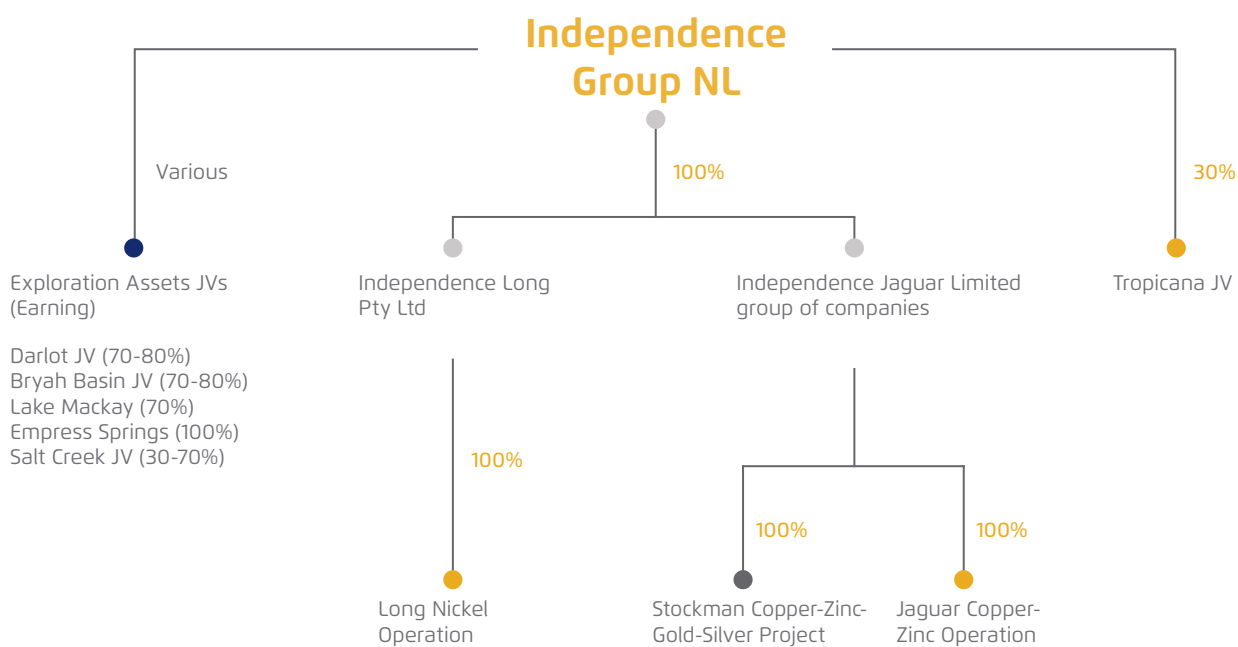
Independence Group NL

Various

100%

30%

Exploration Assets JVs (Earning)

Darlot JV (70-80%)
Bryah Basin JV (70-80%)
Lake Mackay (70%)
Empress Springs (100%)
Salt Creek JV (30-70%)

Independence Long Pty Ltd

Independence Jaguar Limited group of companies

Tropicana JV

100%

Long Nickel Operation

100%

Stockman Copper-Zinc-Gold-Silver Project

100%

Jaguar Copper-Zinc Operation